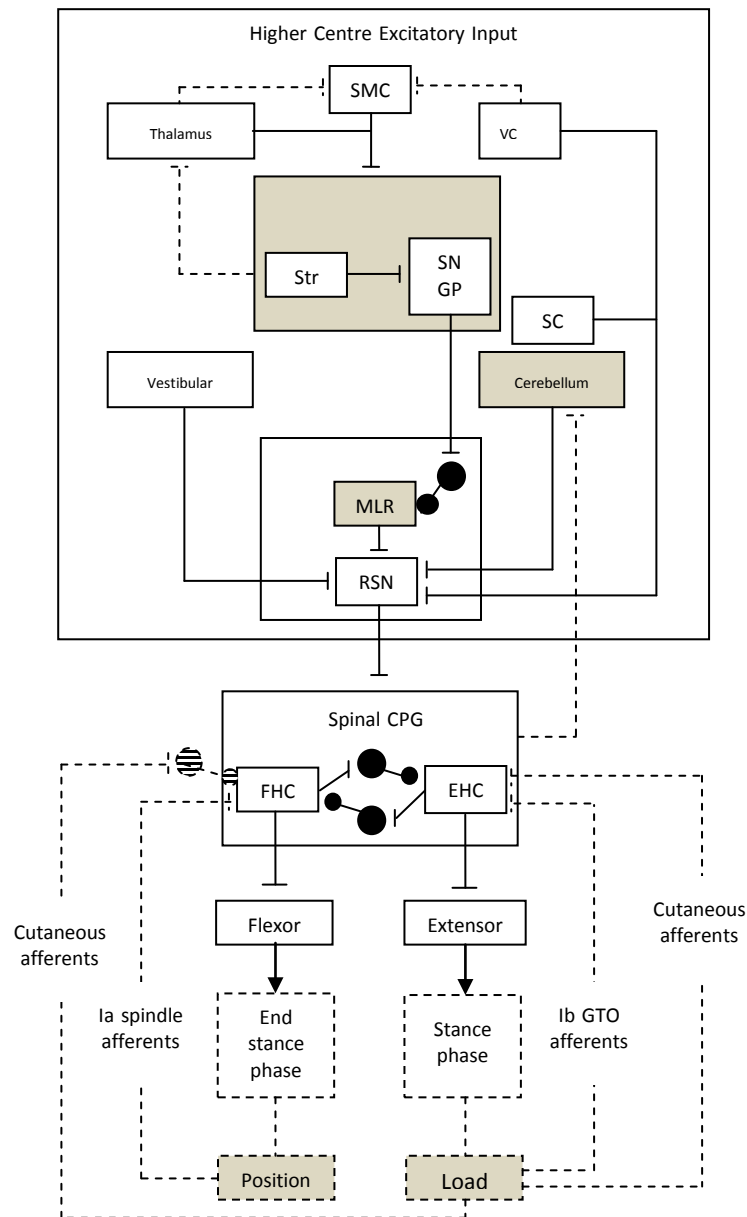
Higher Centre Excitatory Input

SMC

Thalamus

VC

Str

SN
GP

SC

Vestibular

Cerebellum

MLR

RSN

Spinal CPG

FHC

EHC

Flexor

Extensor

Cutaneous afferents

Ia spindle afferents

End stance phase

Stance phase

Ib GTO afferents

Cutaneous afferents

Position

Load